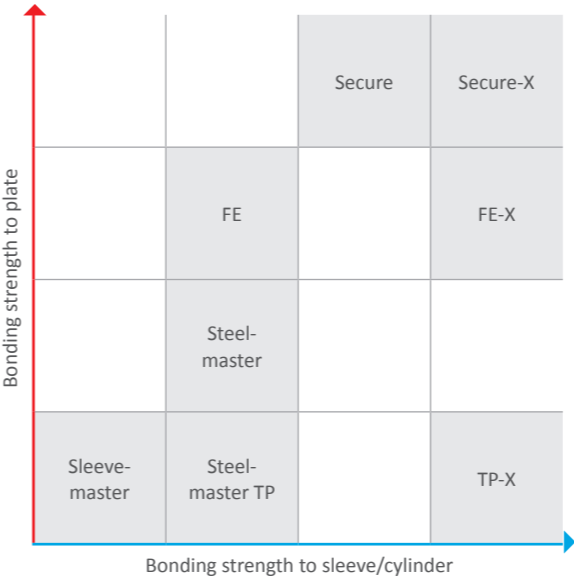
Bonding strength to plate

| | | | |
|---|---|---|---|
| | | Secure | Secure-X |
| | FE | | FE-X |
| | Steel-master | | |
| Sleeve-master | Steel-master TP | | TP-X |

Bonding strength to sleeve/cylinder